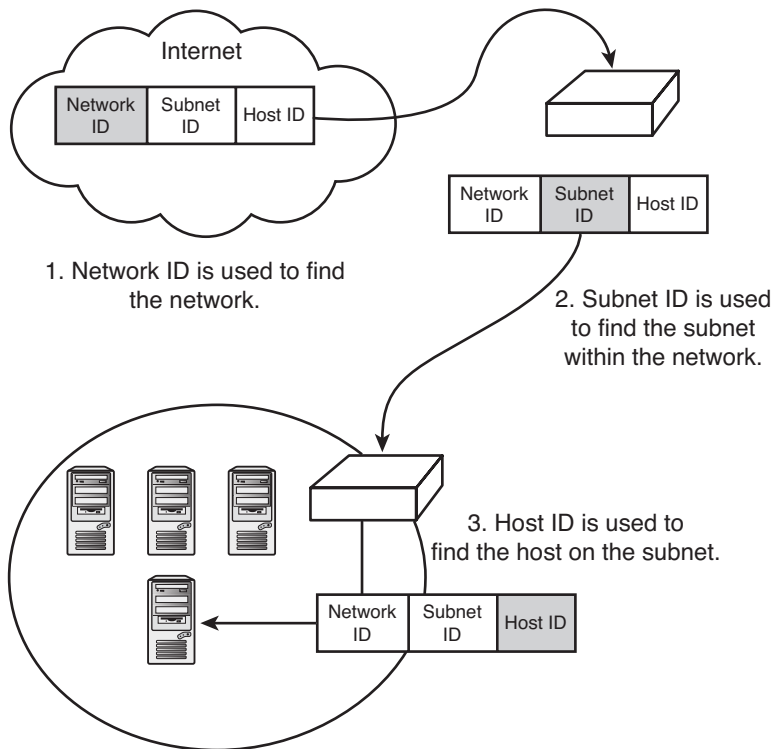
Internet

| Network ID | Subnet ID | Host ID |
|---|---|---|

| Network ID | Subnet ID | Host ID |
|---|---|---|

1. Network ID is used to find the network.

2. Subnet ID is used to find the subnet within the network.

3. Host ID is used to find the host on the subnet.

| Network ID | Subnet ID | Host ID |
|---|---|---|